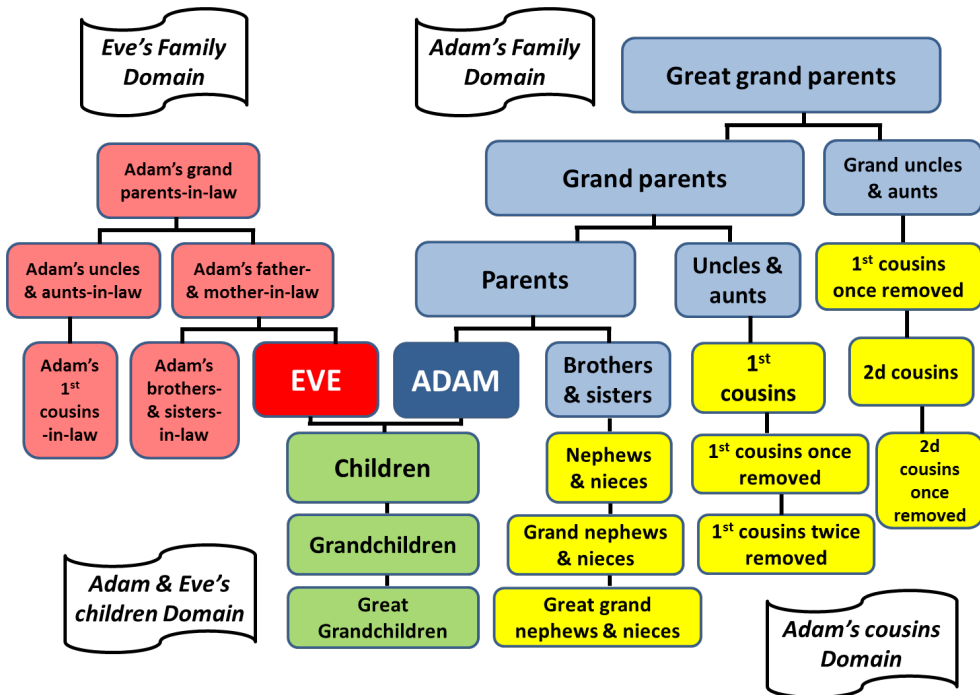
Eve's Family Domain

Adam's Family Domain

Great grand parents

Adam's grand parents-in-law

Grand parents

Grand uncles & aunts

Adam's uncles & aunts-in-law

Adam's father- & mother-in-law

Parents

Uncles & aunts

1$^{st}$ cousins once removed

Adam's 1$^{st}$ cousins -in-law

Adam's brothers- & sisters-in-law

EVE

ADAM

Brothers & sisters

1$^{st}$ cousins

2d cousins

Children

Nephews & nieces

1$^{st}$ cousins once removed

2d cousins once removed

Grandchildren

Grand nephews & nieces

1$^{st}$ cousins twice removed

Adam & Eve's children Domain

Great Grandchildren

Great grand nephews & nieces

Adam's cousins Domain